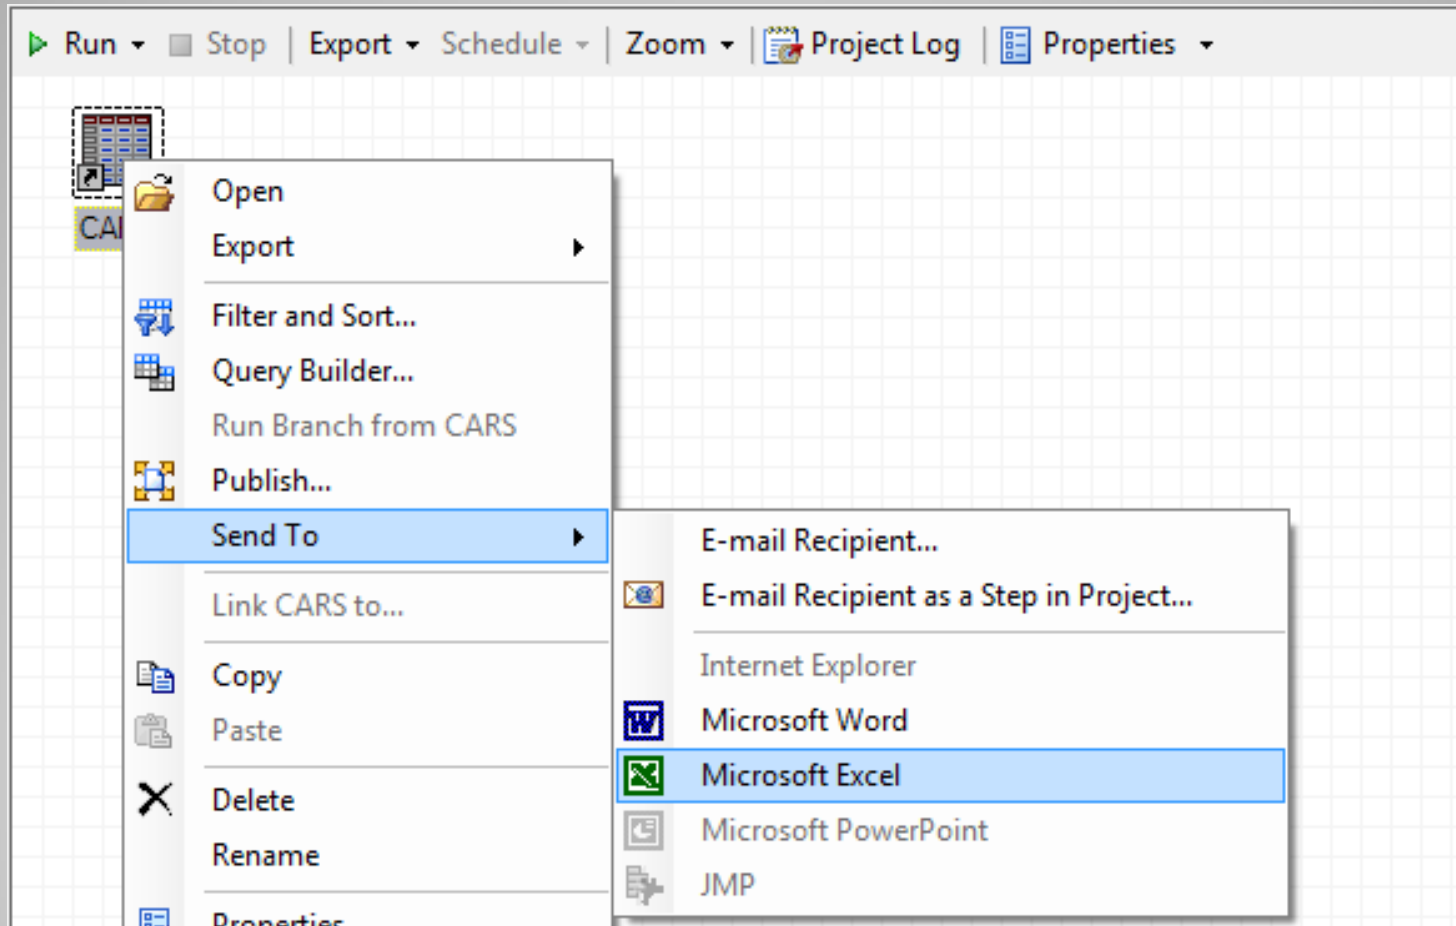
Run ▾ Stop Export ▾ Schedule ▾ Zoom ▾ Project Log Properties ▾

CA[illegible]

Open
Export
Filter and Sort...
Query Builder...
Run Branch from CARS
Publish...
Send To
Link CARS to...
Copy
Paste
Delete
Rename
Properties

E-mail Recipient...
E-mail Recipient as a Step in Project...
Internet Explorer
Microsoft Word
Microsoft Excel
Microsoft PowerPoint
JMP